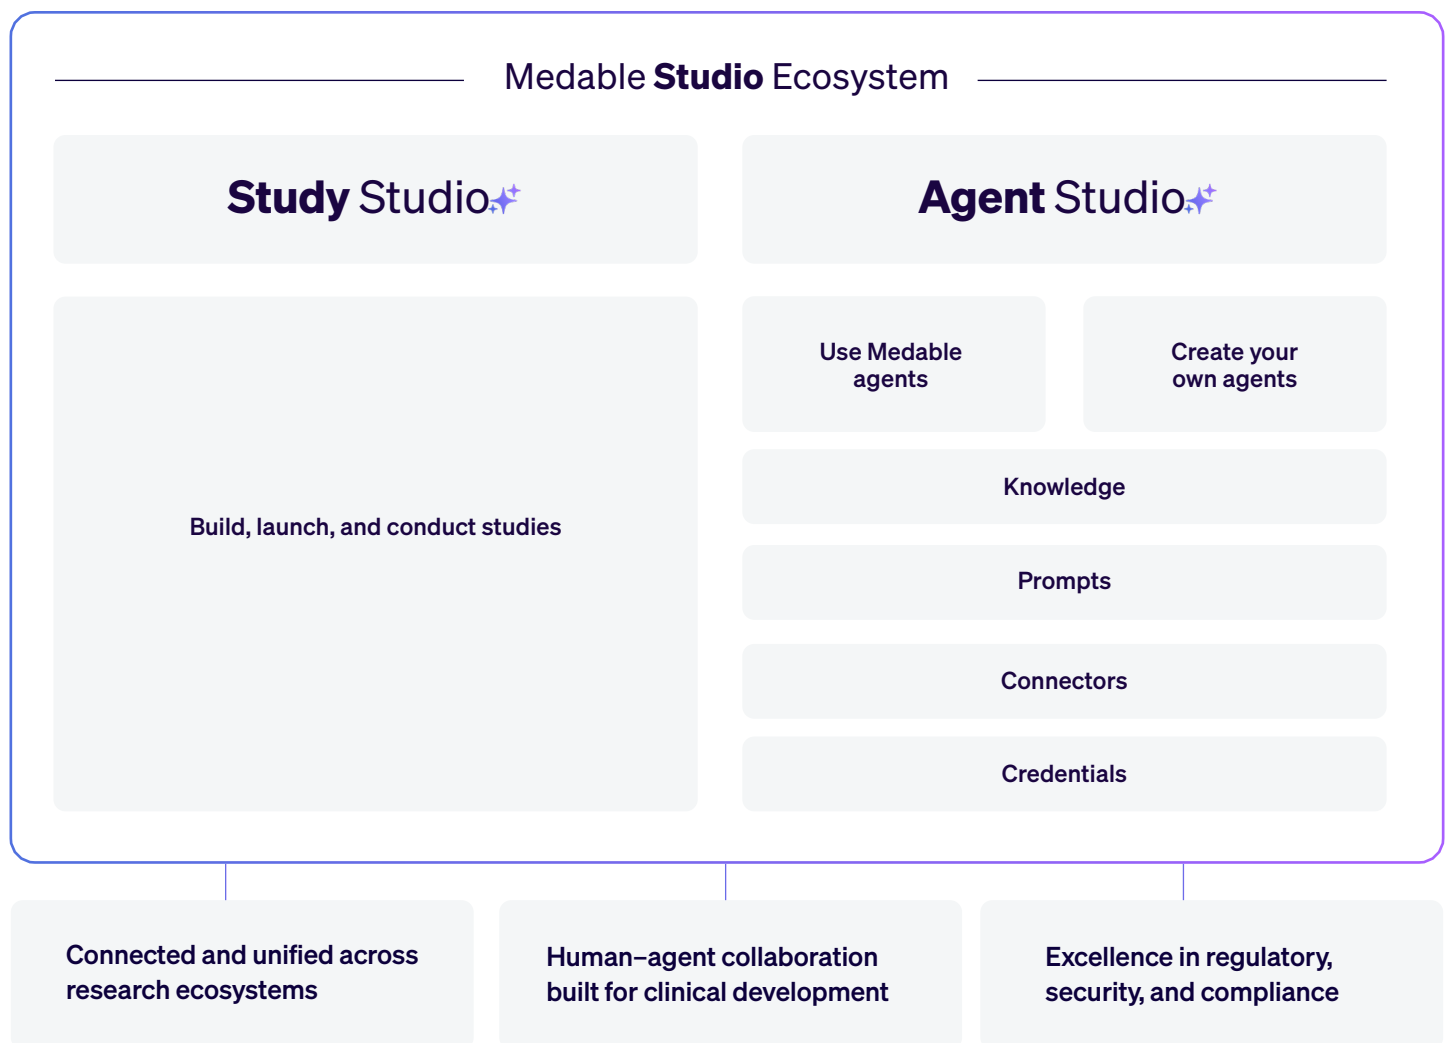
Medable **Studio** Ecosystem

**Study** Studio

**Agent** Studio

Build, launch, and conduct studies

Use Medable agents

Create your own agents

Knowledge

Prompts

Connectors

Credentials

Connected and unified across research ecosystems

Human–agent collaboration built for clinical development

Excellence in regulatory, security, and compliance